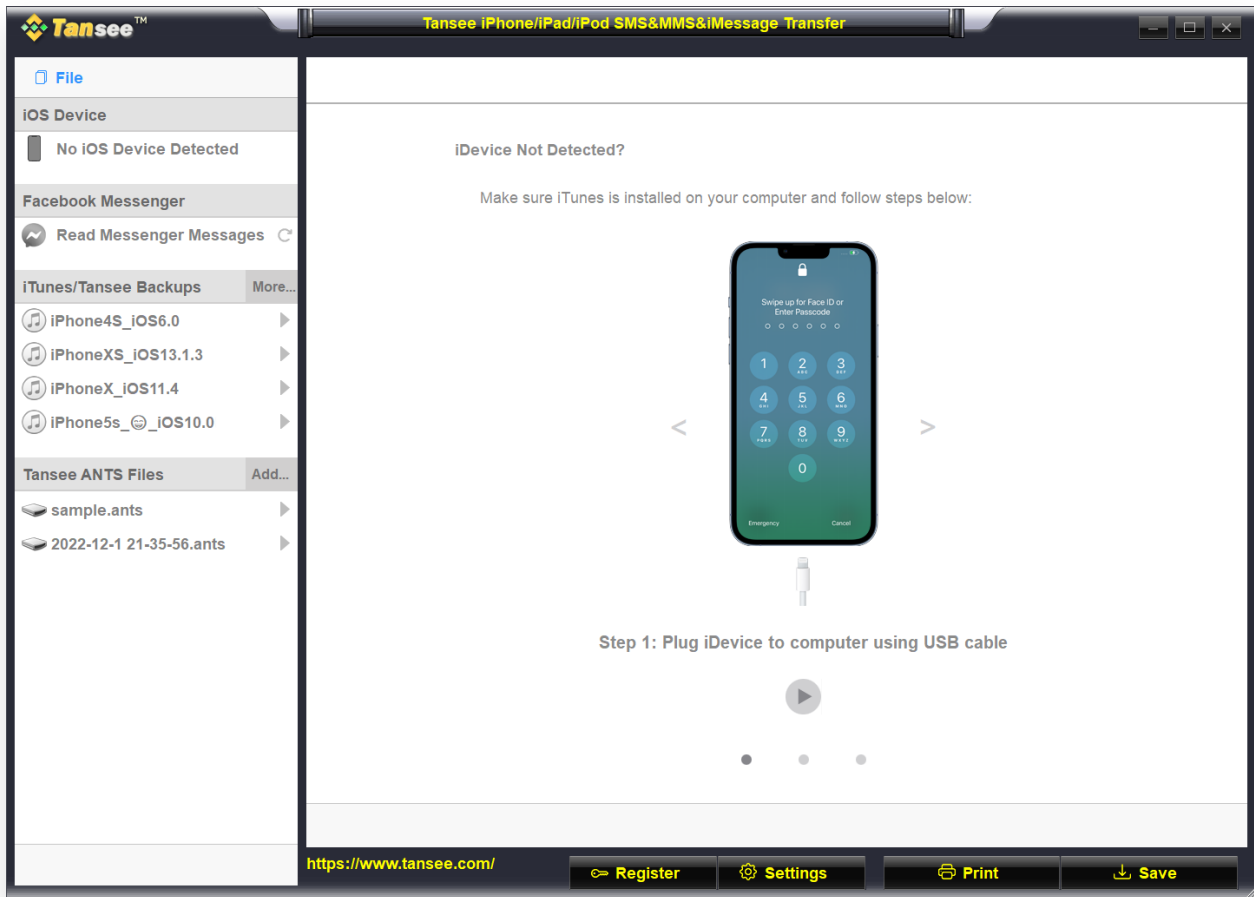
Tansee™

Tansee iPhone/iPad/iPod SMS&MMS&iMessage Transfer

File

iOS Device

No iOS Device Detected

Facebook Messenger

Read Messenger Messages

iTunes/Tansee Backups More...

iPhone4S_iOS6.0

iPhoneXS_iOS13.1.3

iPhoneX_iOS11.4

iPhone5s_☺_iOS10.0

Tansee ANTS Files Add...

sample.ants

2022-12-1 21-35-56.ants

iDevice Not Detected?

Make sure iTunes is installed on your computer and follow steps below:

Swipe up for Face ID or Enter Passcode

1
2 ABC
3 DEF
4 GHI
5 JKL
6 MNO
7 PQRS
8 TUV
9 WXYZ
0

Emergency

Cancel

<

>

Step 1: Plug iDevice to computer using USB cable

https://www.tansee.com/

Register

Settings

Print

Save